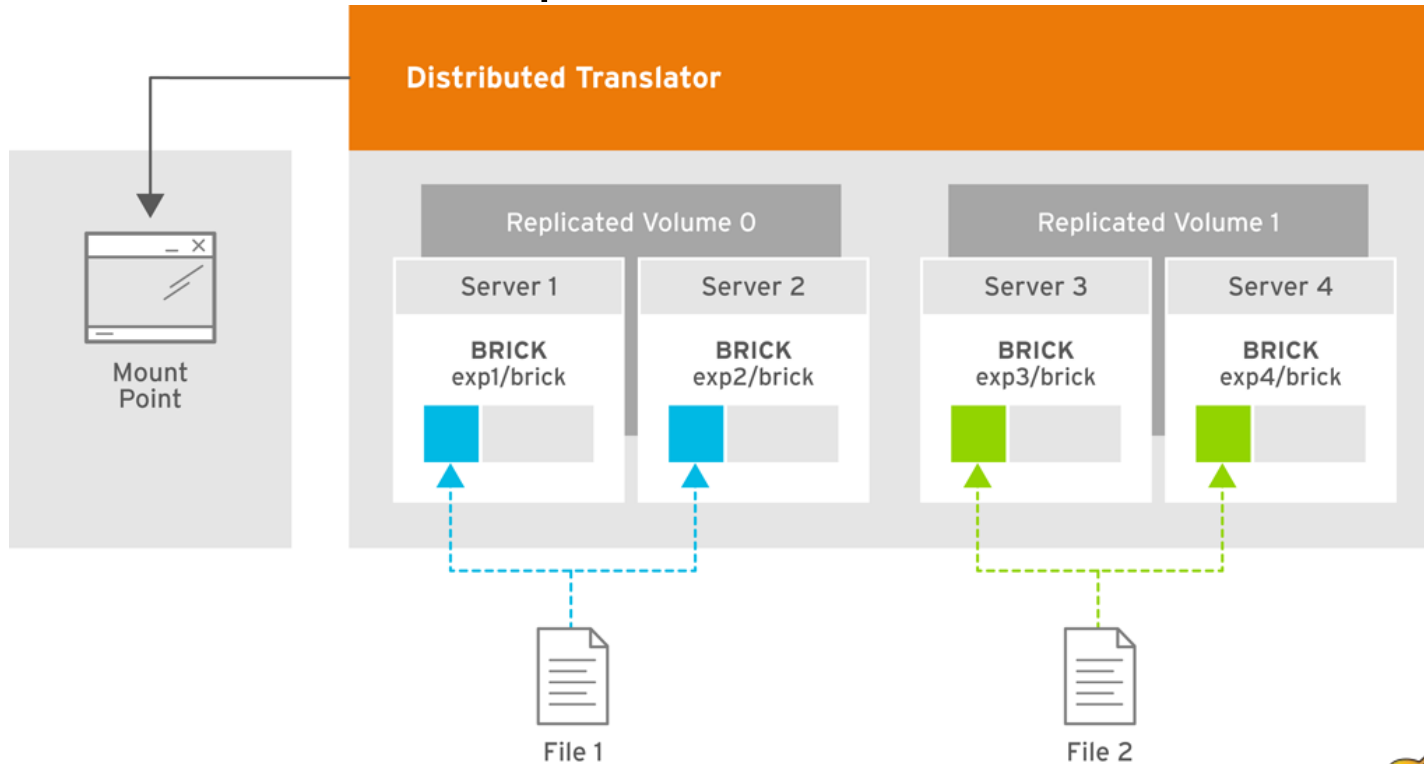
Distributed Translator

Mount Point

Replicated Volume 0

Server 1

BRICK
exp1/brick

Server 2

BRICK
exp2/brick

Replicated Volume 1

Server 3

BRICK
exp3/brick

Server 4

BRICK
exp4/brick

File 1

File 2